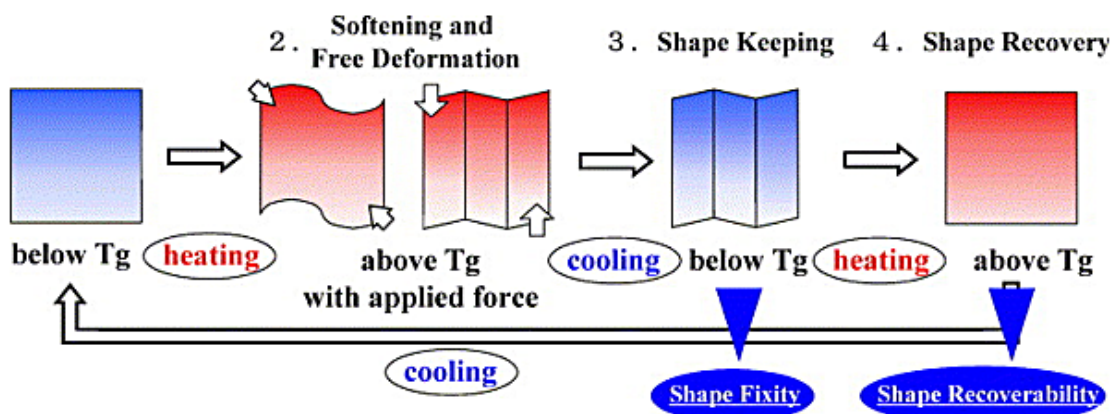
2. Softening and Free Deformation

3. Shape Keeping

4. Shape Recovery

below Tg

heating

above Tg with applied force

cooling

below Tg

heating

above Tg

cooling

Shape Fixity

Shape Recoverability